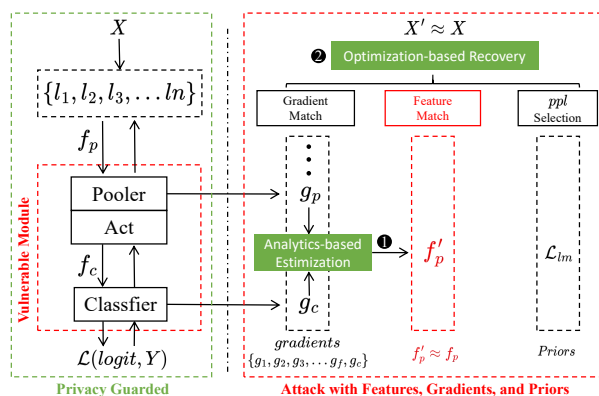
$X$

$\{l_1, l_2, l_3, \ldots ln\}$

$f_p$

Vulnerable Module

Pooler

Act

$f_c$

Classfier

$\mathcal{L}(logit, Y)$

Privacy Guarded

$X' \approx X$

❷ Optimization-based Recovery

Gradient Match

Feature Match

$ppl$ Selection

$g_p$

Analytics-based Estimation

❶

$f'_p$

$\mathcal{L}_{lm}$

$g_c$

$gradients$

$\{g_1, g_2, g_3, \ldots g_f, g_c\}$

$f'_p \approx f_p$

Priors

Attack with Features, Gradients, and Priors